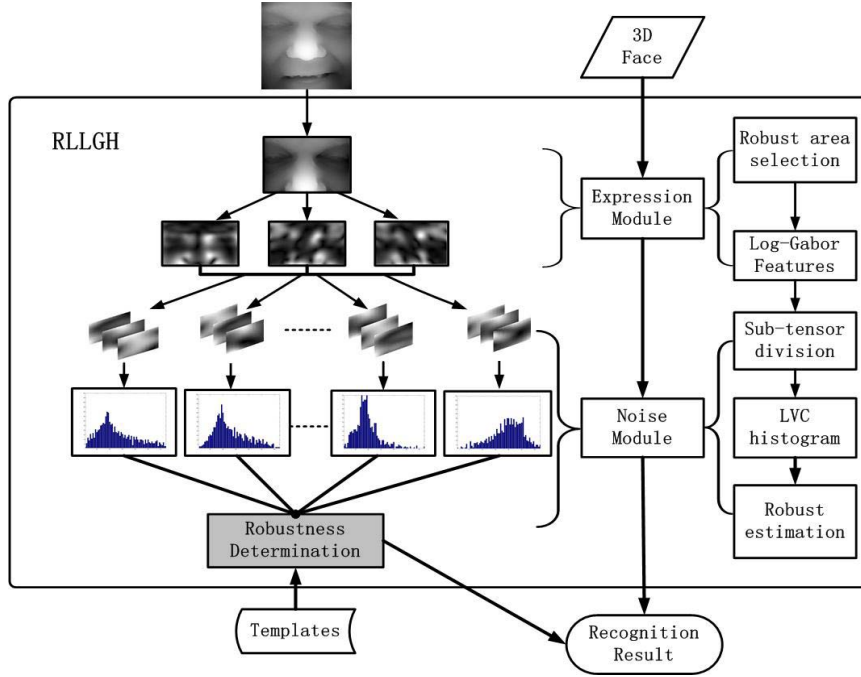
3D Face

RLLGH

Expression Module

Robust area selection

Log-Gabor Features

Sub-tensor division

Noise Module

LVC histogram

Robust estimation

Robustness Determination

Templates

Recognition Result